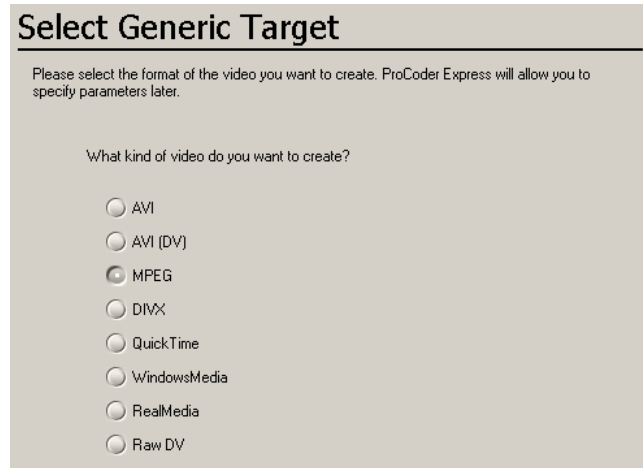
Select Generic Target

Please select the format of the video you want to create. ProCoder Express will allow you to specify parameters later.

What kind of video do you want to create?

AVI

AVI (DV)

MPEG

DIVX

QuickTime

WindowsMedia

RealMedia

Raw DV